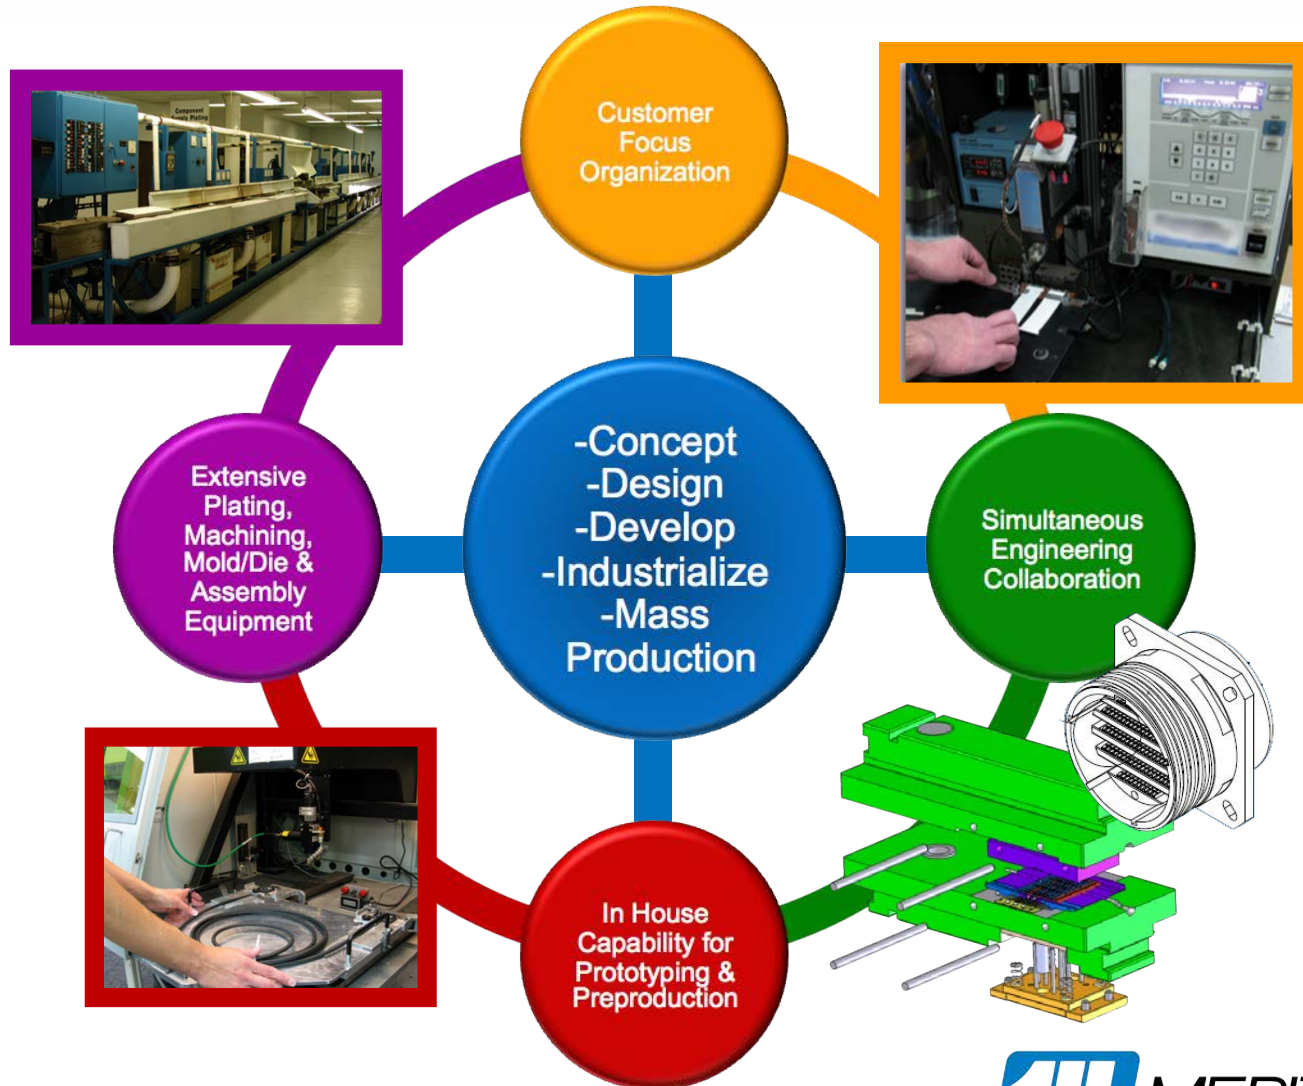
Customer Focus Organization

-Concept
-Design
-Develop
-Industrialize
-Mass Production

Extensive Plating, Machining, Mold/Die & Assembly Equipment

Simultaneous Engineering Collaboration

In House Capability for Prototyping & Preproduction

MERI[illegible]